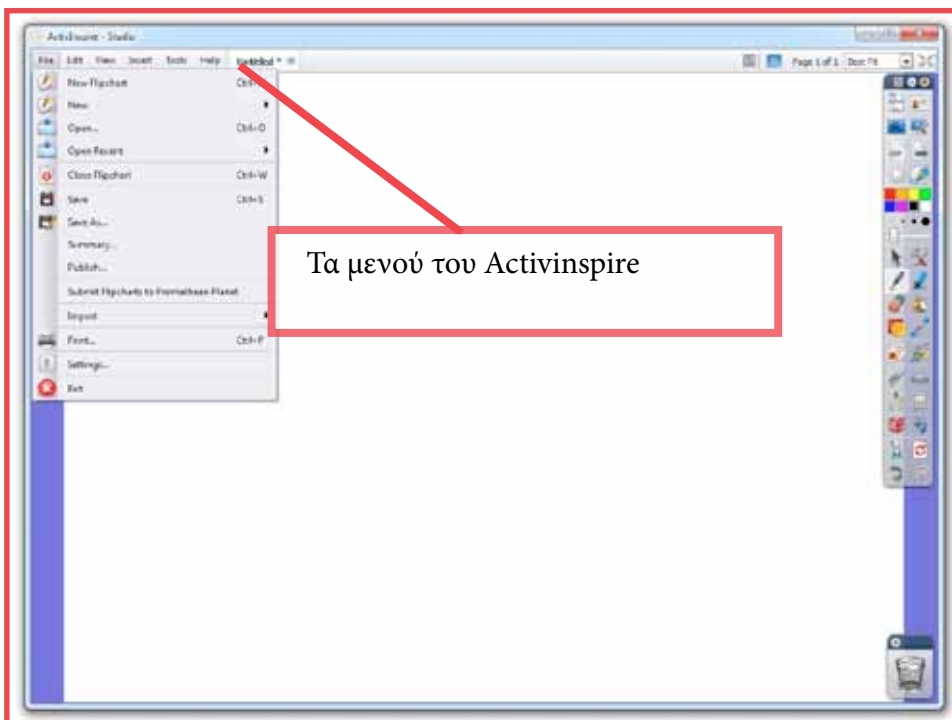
ActivInspire - Studio

File Edit View Insert Tools Help Untitled * ×

Page 1 of 1 Best Fit

New Flipchart Ctrl+N
New
Open... Ctrl+O
Open Recent
Close Flipchart Ctrl+W
Save Ctrl+S
Save As...
Summary...
Publish...
Submit Flipcharts to Promethean Planet
Import
Print... Ctrl+P
Settings...
Exit

Τα μενού του Activinspire